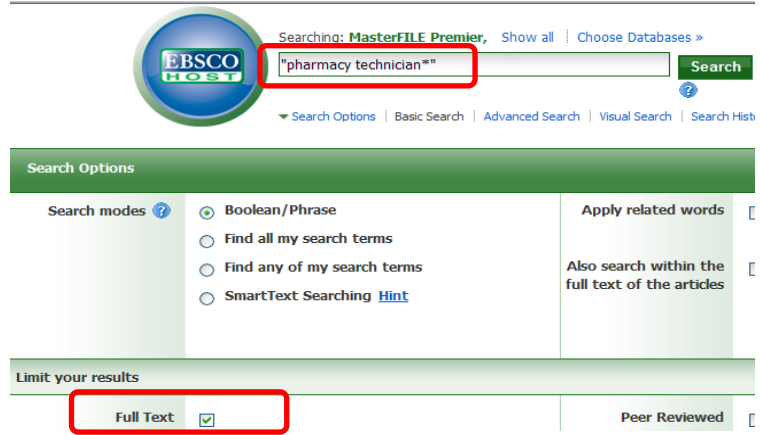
EBSCO HOST

Searching: MasterFILE Premier, Show all | Choose Databases »

"pharmacy technician*"

Search

?

Search Options | Basic Search | Advanced Search | Visual Search | Search Hist

Search Options

Search modes ?

Boolean/Phrase

Find all my search terms

Find any of my search terms

SmartText Searching Hint

Apply related words

Also search within the full text of the articles

Limit your results

Full Text

Peer Reviewed